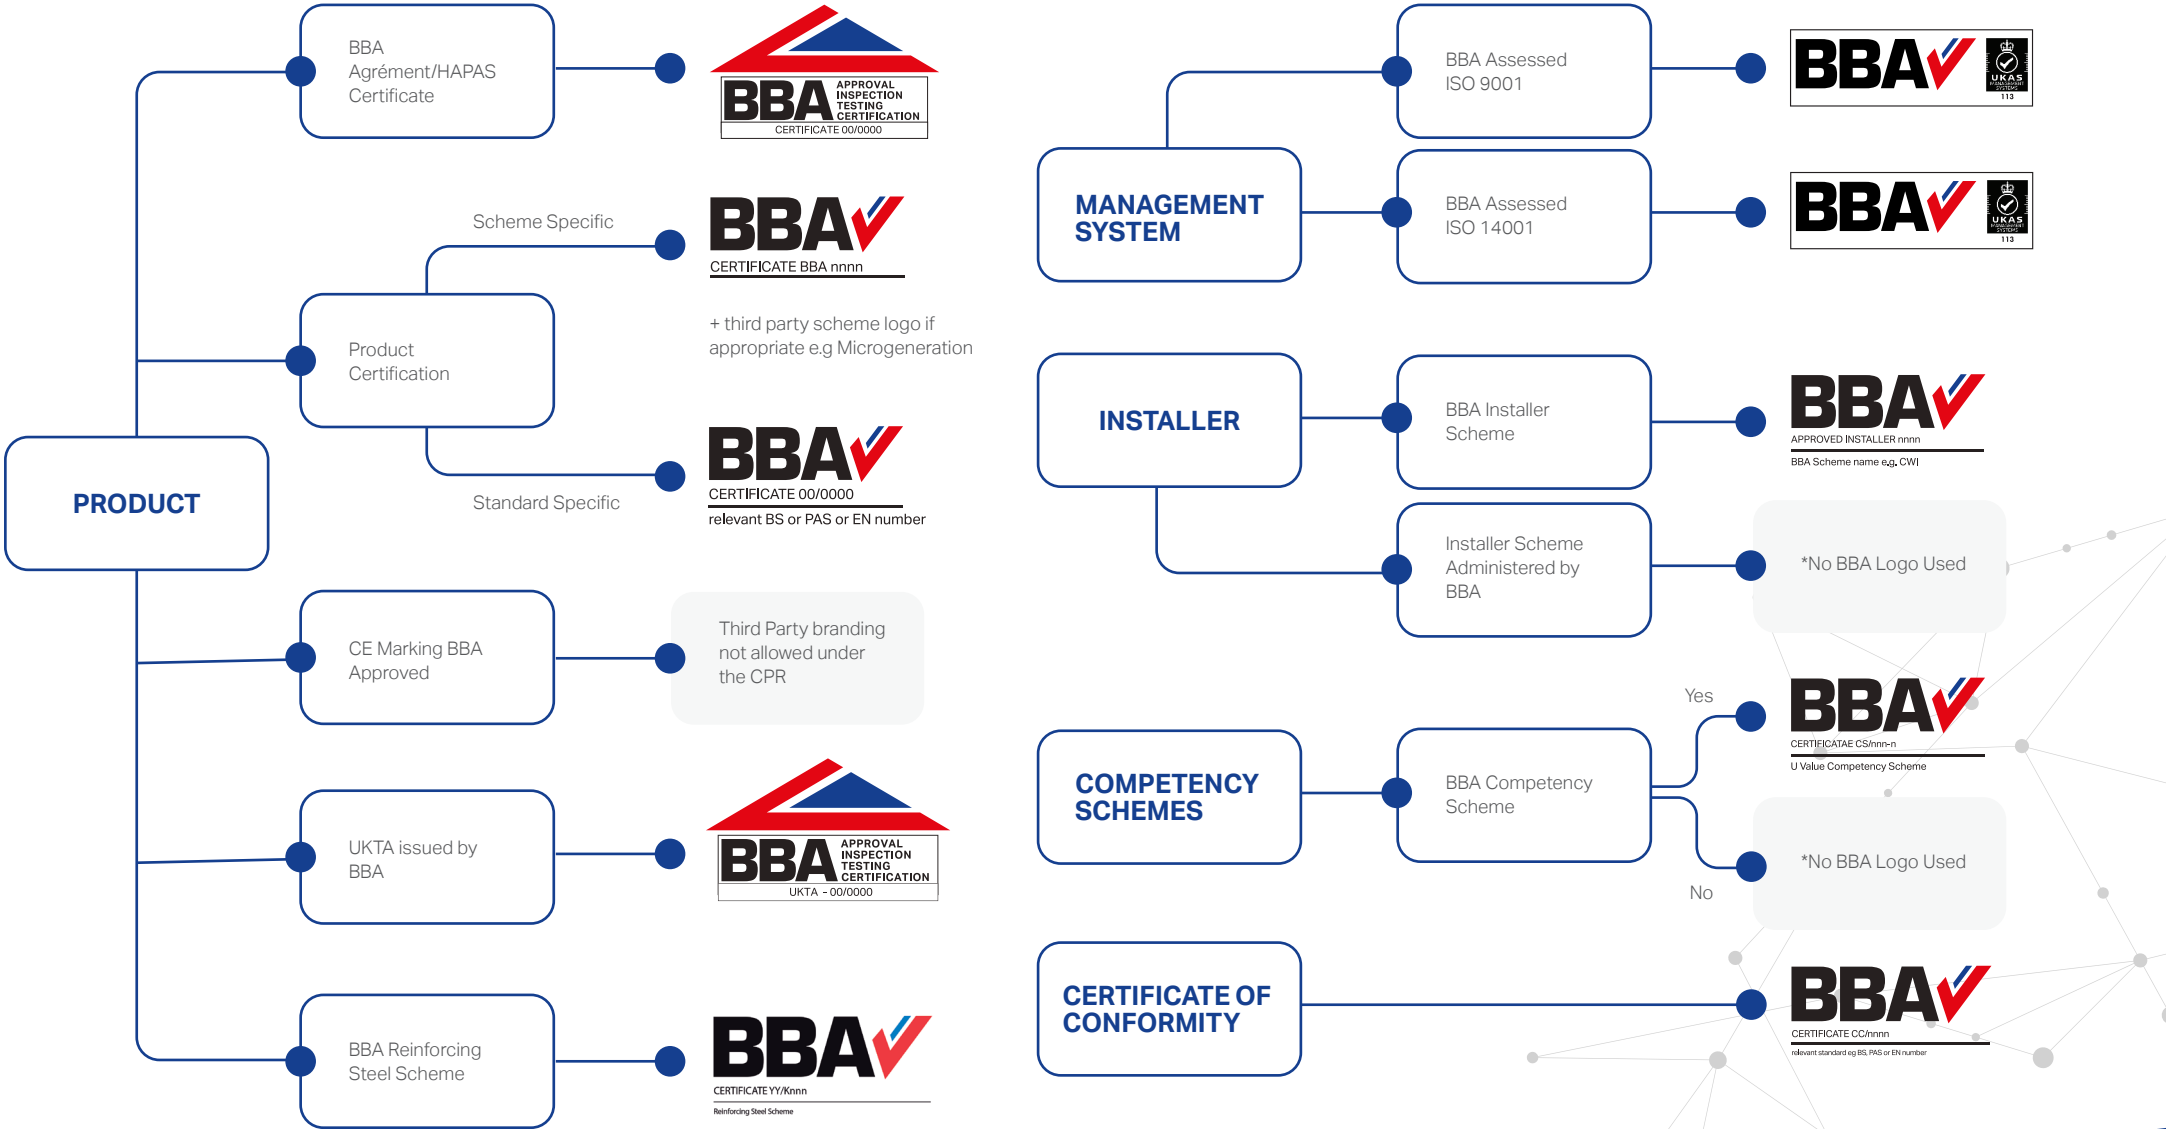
PRODUCT

BBA Agrément/HAPAS Certificate

BBA
APPROVAL INSPECTION TESTING CERTIFICATION
CERTIFICATE 00/0000

Product Certification

Scheme Specific

BBA
CERTIFICATE BBA nnnn

+ third party scheme logo if appropriate e.g Microgeneration

Standard Specific

BBA
CERTIFICATE 00/0000
relevant BS or PAS or EN number

CE Marking BBA Approved

Third Party branding not allowed under the CPR

UKTA issued by BBA

BBA
APPROVAL INSPECTION TESTING CERTIFICATION
UKTA - 00/0000

BBA Reinforcing Steel Scheme

BBA
CERTIFICATE YY/Knnn
Reinforcing Steel Scheme

MANAGEMENT SYSTEM

BBA Assessed ISO 9001

BBA
UKAS MANAGEMENT SYSTEMS 113

BBA Assessed ISO 14001

BBA
UKAS MANAGEMENT SYSTEMS 113

INSTALLER

BBA Installer Scheme

BBA
APPROVED INSTALLER nnnn
BBA Scheme name e.g. CWI

Installer Scheme Administered by BBA

*No BBA Logo Used

COMPETENCY SCHEMES

BBA Competency Scheme

Yes

BBA
CERTIFICATAE CS/nnn-n
U Value Competency Scheme

No

*No BBA Logo Used

CERTIFICATE OF CONFORMITY

BBA
CERTIFICATE CC/nnnn
relevant standard eg BS, PAS or EN number